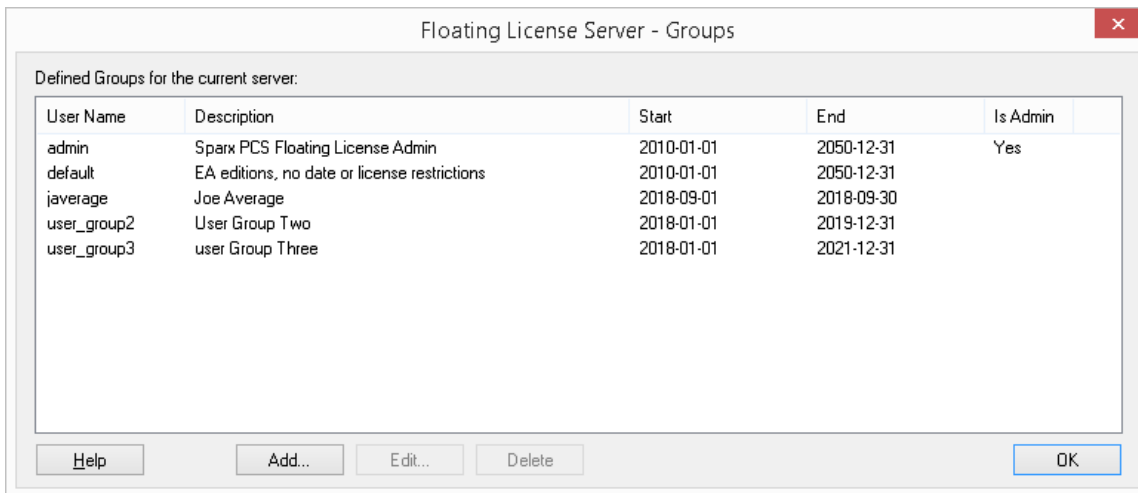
Floating License Server - Groups

Defined Groups for the current server:

| User Name | Description | Start | End | Is Admin |
|---|---|---|---|---|
| admin | Sparx PCS Floating License Admin | 2010-01-01 | 2050-12-31 | Yes |
| default | EA editions, no date or license restrictions | 2010-01-01 | 2050-12-31 | |
| javerage | Joe Average | 2018-09-01 | 2018-09-30 | |
| user_group2 | User Group Two | 2018-01-01 | 2019-12-31 | |
| user_group3 | user Group Three | 2018-01-01 | 2021-12-31 | |

Help

Add...

Edit...

Delete

OK